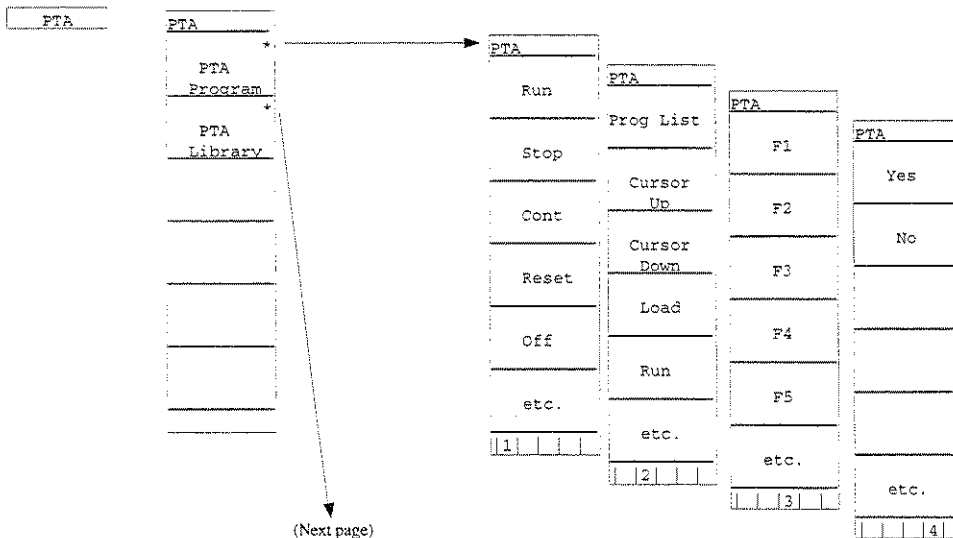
PTA

PTA

PTA Program

PTA Library

PTA

Run

Stop

Cont

Reset

Off

etc.

1

PTA

Prog List

Cursor Up

Cursor Down

Load

Run

etc.

2

PTA

F1

F2

F3

F4

F5

etc.

3

PTA

Yes

No

etc.

4

(Next page)